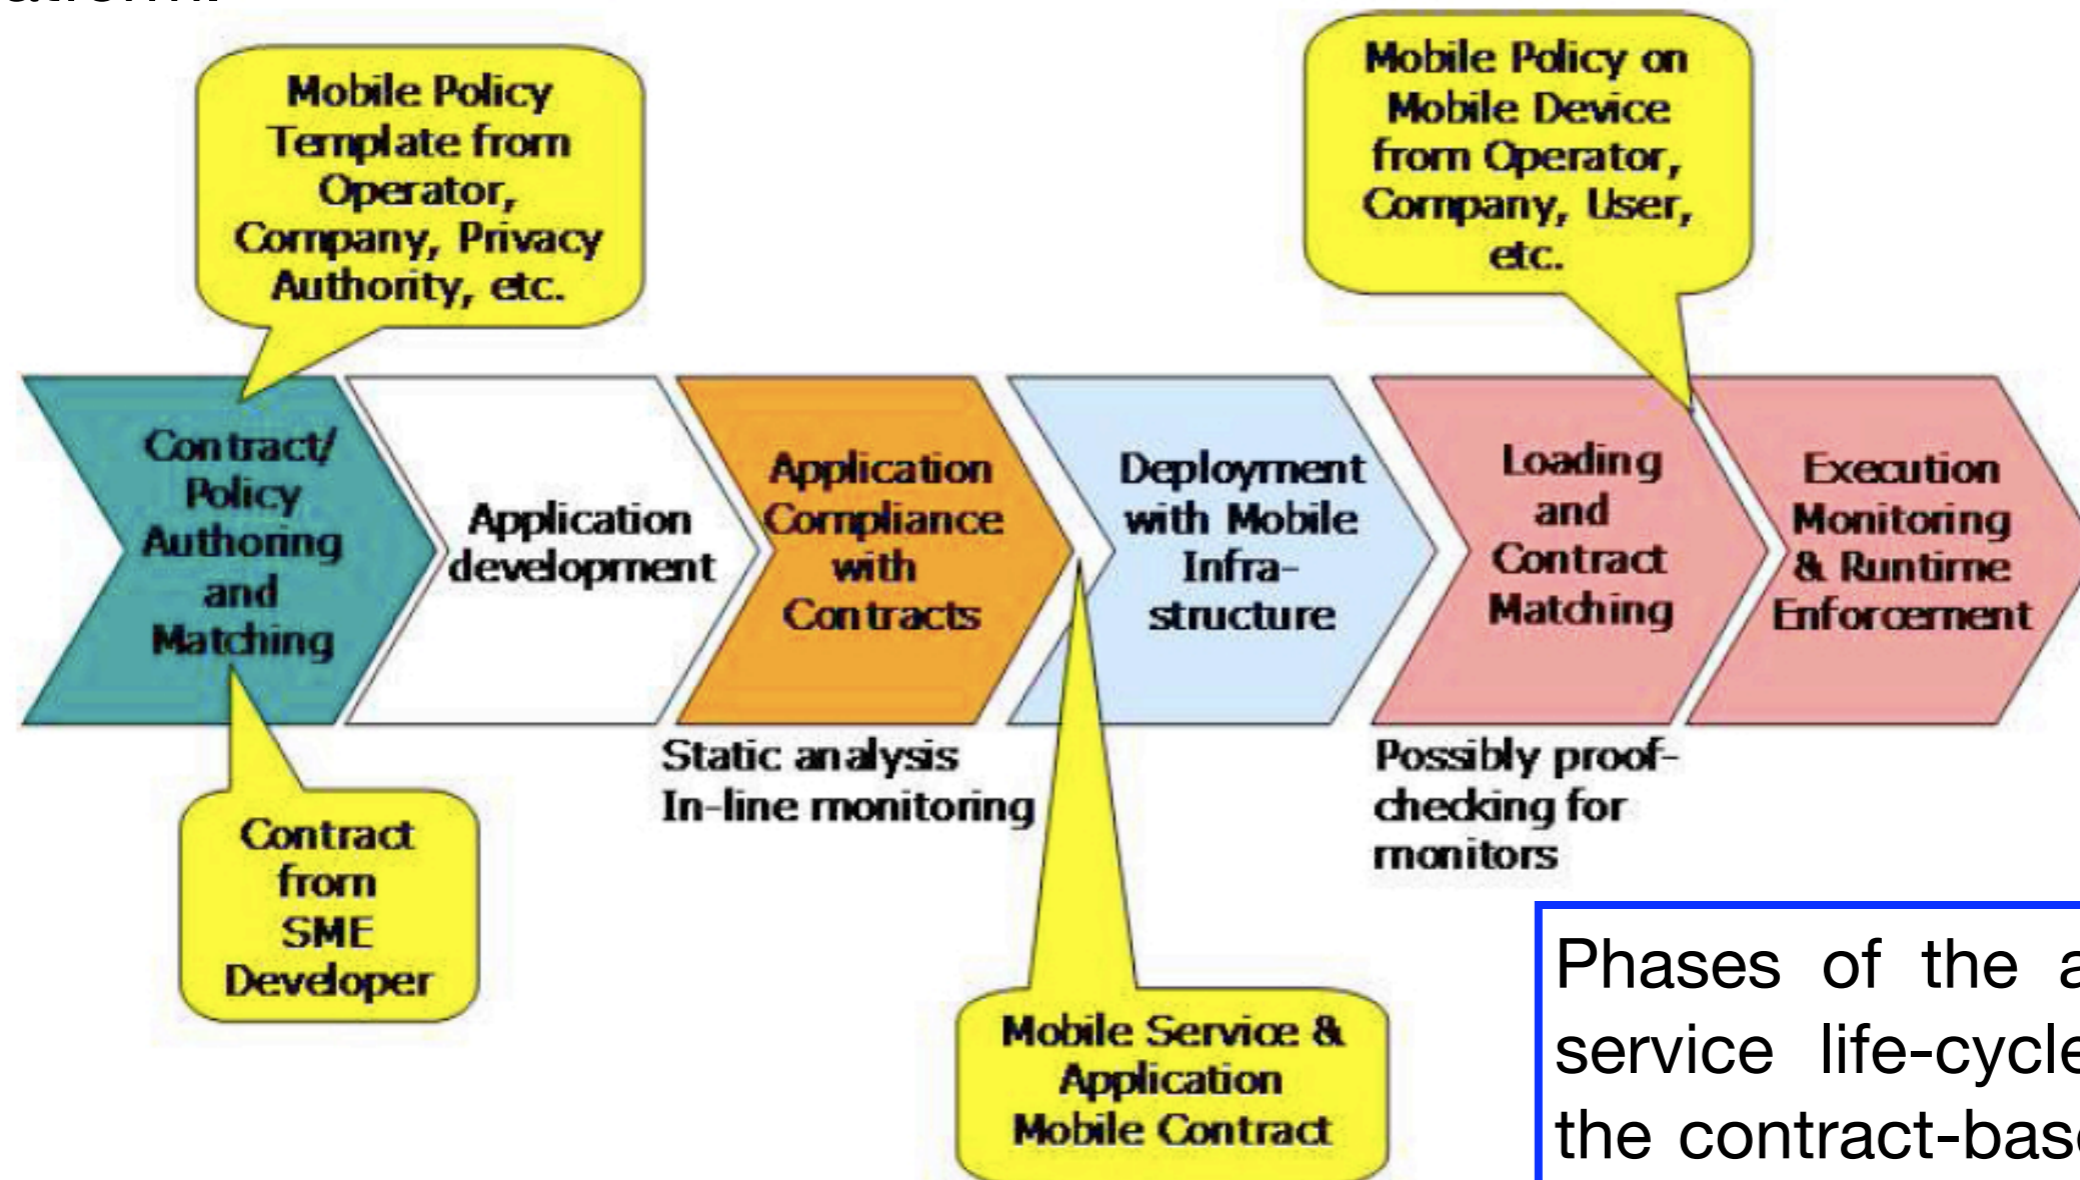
Mobile Policy Template from Operator, Company, Privacy Authority, etc.

Mobile Policy on Mobile Device from Operator, Company, User, etc.

Contract/ Policy Authoring and Matching

Application development

Application Compliance with Contracts

Deployment with Mobile Infrastructure

Loading and Contract Matching

Execution Monitoring & Runtime Enforcement

Static analysis
In-line monitoring

Possibly proof-checking for monitors

Contract from SME Developer

Mobile Service & Application Mobile Contract

Phases of the a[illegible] service life-cycl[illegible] the contract-bas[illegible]